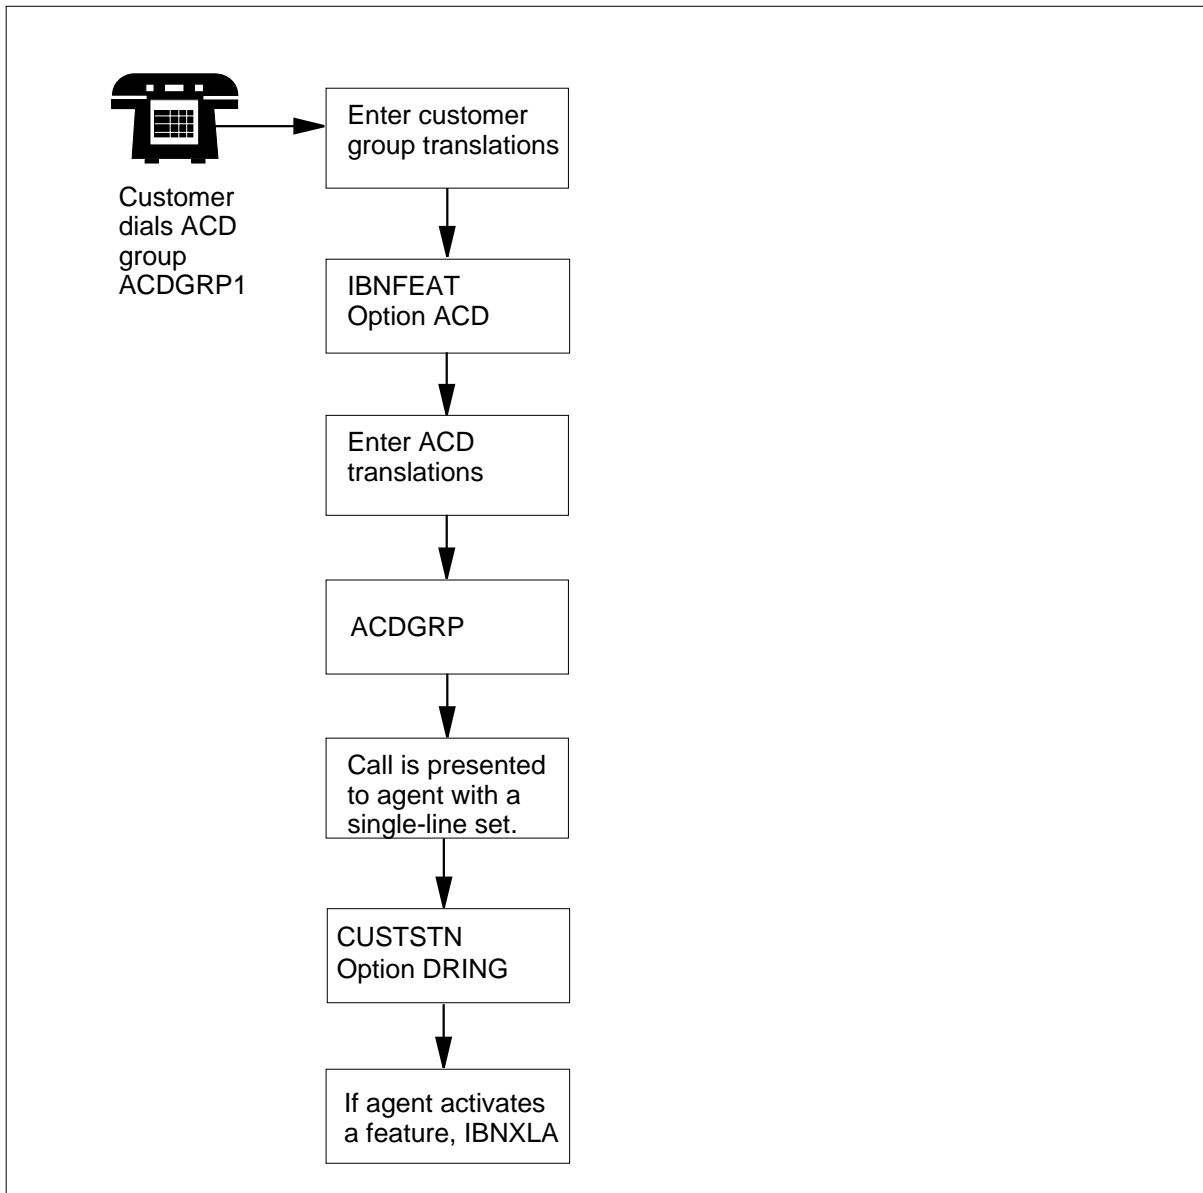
Customer dials ACD group ACDGRP1

Enter customer group translations

IBNFEAT Option ACD

Enter ACD translations

ACDGRP

Call is presented to agent with a single-line set.

CUSTSTN Option DRING

If agent activates a feature, IBNXLA